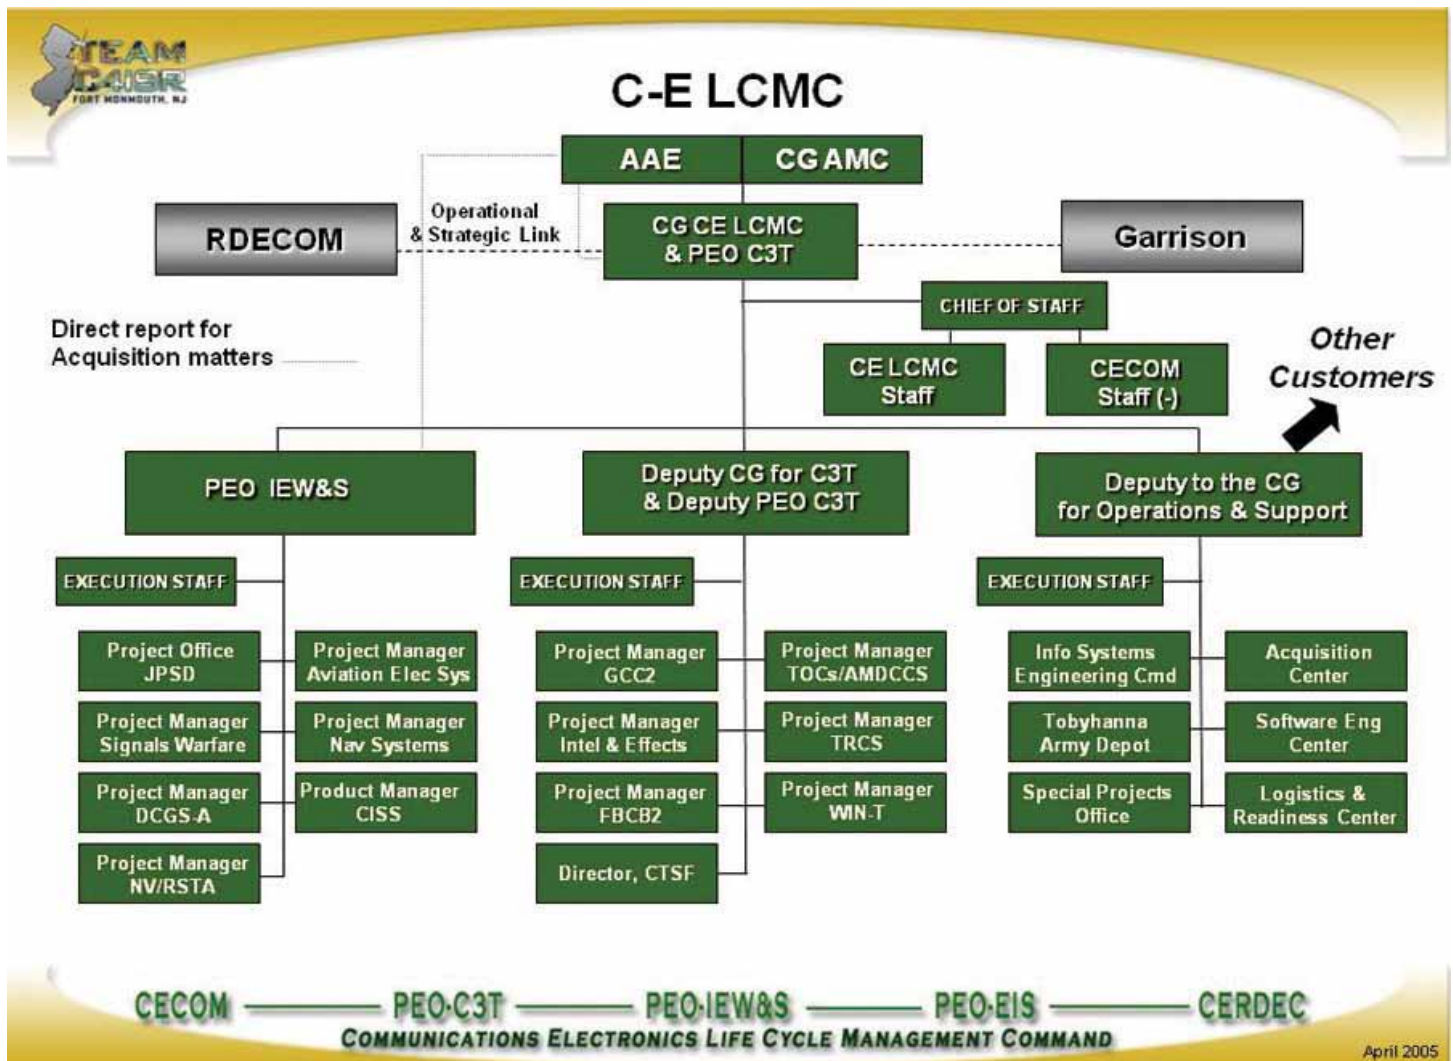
TEAM C4ISR
FORT MONMOUTH, NJ

C-E LCMC

AAE

CG AMC

RDECOM

Operational & Strategic Link

CG CE LCMC & PEO C3T

Garrison

CHIEF OF STAFF

Direct report for Acquisition matters

CE LCMC Staff

CECOM Staff (-)

Other Customers

PEO IEW&S

Deputy CG for C3T & Deputy PEO C3T

Deputy to the CG for Operations & Support

EXECUTION STAFF

Project Office JPSD

Project Manager Aviation Elec Sys

Project Manager Signals Warfare

Project Manager Nav Systems

Project Manager DCGS-A

Product Manager CISS

Project Manager NV/RSTA

EXECUTION STAFF

Project Manager GCC2

Project Manager TOCs/AMDCCS

Project Manager Intel & Effects

Project Manager TRCS

Project Manager FBCB2

Project Manager WIN-T

Director, CTSF

EXECUTION STAFF

Info Systems Engineering Cmd

Acquisition Center

Tobyhanna Army Depot

Software Eng Center

Special Projects Office

Logistics & Readiness Center

CECOM — PEO-C3T — PEO-IEW&S — PEO-EIS — CERDEC

COMMUNICATIONS ELECTRONICS LIFE CYCLE MANAGEMENT COMMAND

April 2005